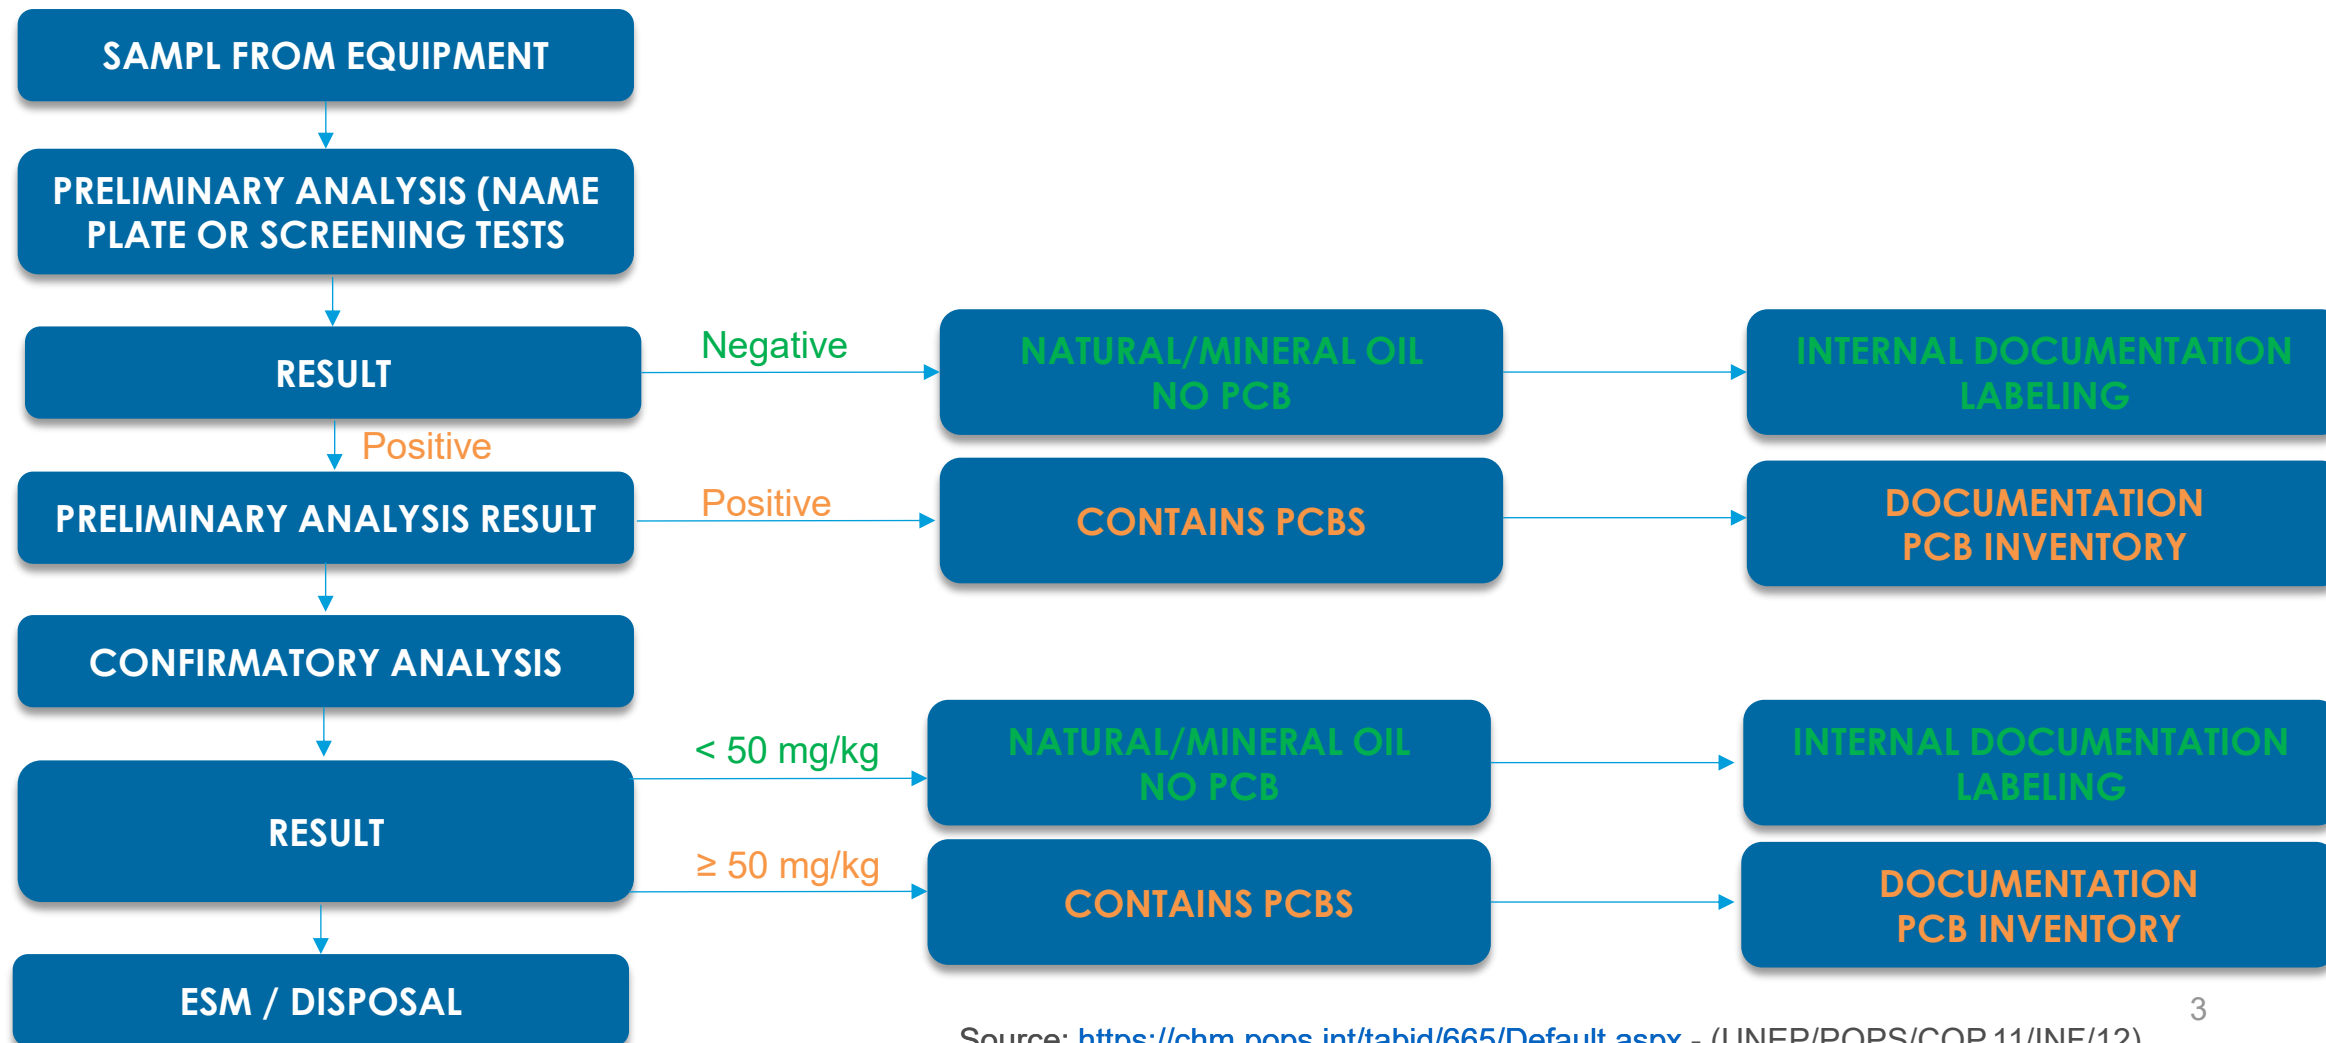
SAMPL FROM EQUIPMENT

PRELIMINARY ANALYSIS (NAME PLATE OR SCREENING TESTS

RESULT

Negative

NATURAL/MINERAL OIL NO PCB

INTERNAL DOCUMENTATION LABELING

Positive

PRELIMINARY ANALYSIS RESULT

Positive

CONTAINS PCBS

DOCUMENTATION PCB INVENTORY

CONFIRMATORY ANALYSIS

< 50 mg/kg

NATURAL/MINERAL OIL NO PCB

INTERNAL DOCUMENTATION LABELING

RESULT

≥ 50 mg/kg

CONTAINS PCBS

DOCUMENTATION PCB INVENTORY

ESM / DISPOSAL

3

Source: https://chm.pops.int/tabid/665/Default.aspx - (UNEP/POPS/COP.11/INF/12)